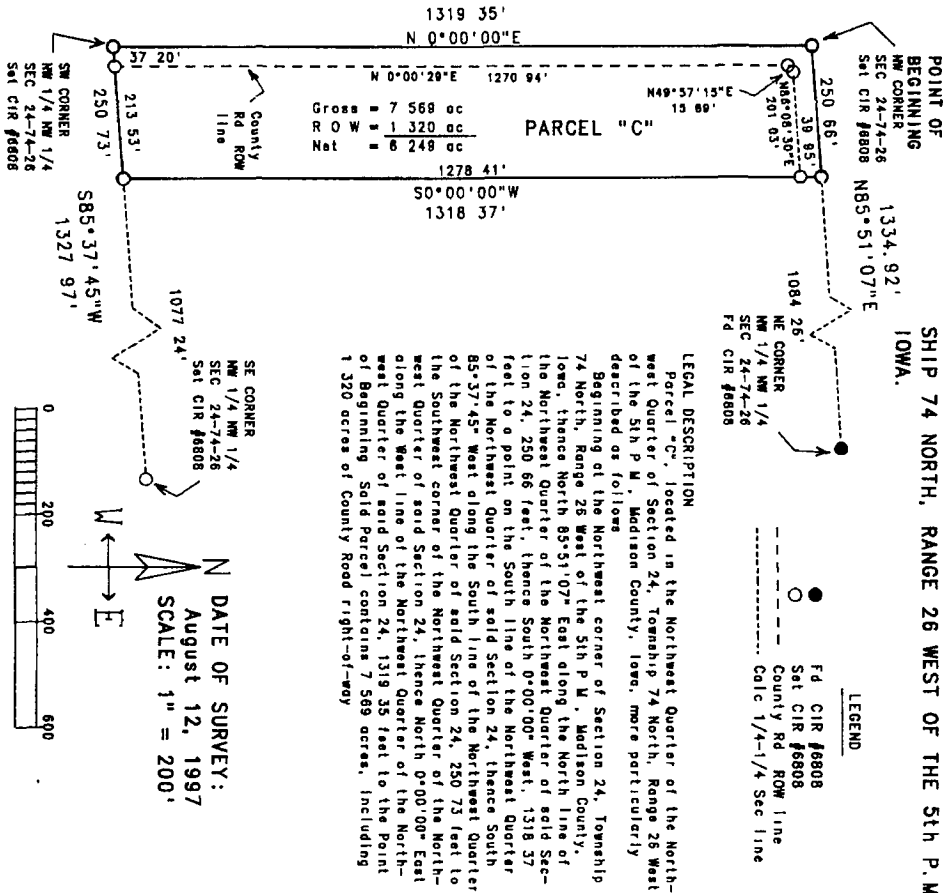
SHIP 74 NORTH, RANGE 26 WEST OF THE 5th P.M. IOWA.

LEGEND
Fd CIR #6808
Set CIR #6808
County Rd ROW line
Calc 1/4-1/4 Sec line

LEGAL DESCRIPTION
Parcel "C", located in the Northwest Quarter of the Northwest Quarter of Section 24, Township 74 North, Range 26 West of the 5th P.M., Madison County, Iowa, more particularly described as follows
Beginning at the Northwest corner of Section 24, Township 74 North, Range 26 West of the 5th P.M., Madison County, Iowa, thence North 85°51'07" East along the North line of the Northwest Quarter of the Northwest Quarter of said Section 24, 250.66 feet, thence South 0°00'00" West, 1318.37 feet to a point on the South line of the Northwest Quarter of the Northwest Quarter of said Section 24, thence South 85°37'45" West along the South line of the Northwest Quarter of the Northwest Quarter of said Section 24, 250.73 feet to the Southwest corner of the Northwest Quarter of the Northwest Quarter of said Section 24, thence North 0°00'00" East along the West line of the Northwest Quarter of the Northwest Quarter of said Section 24, 1319.35 feet to the Point of Beginning. Said Parcel contains 7.569 acres, including 1.320 acres of County Road right-of-way

POINT OF BEGINNING
NW CORNER
SEC 24-74-26
Set CIR #6808

1319.35'
N 0°00'00"E
37.20'
N 0°00'29"E 1270.94'
N49°57'15"E 15.69'
N86°06'30"E 201.03'
39.85'
250.66'
250.73'
213.53'
County Rd ROW line
Gross = 7.569 ac
R O W = 1.320 ac
Net = 6.249 ac
PARCEL "C"
1278.41'
S0°00'00"W
1318.37'

SW CORNER
NW 1/4 NW 1/4
SEC 24-74-26
Set CIR #6808

S85°37'45"W
1327.97'
1077.24'

N85°51'07"E
1334.92'
1084.26'

NE CORNER
NW 1/4 NW 1/4
SEC 24-74-26
Fd CIR #6808

SE CORNER
NW 1/4 NW 1/4
SEC 24-74-26
Set CIR #6808

N
W E
DATE OF SURVEY:
August 12, 1997
SCALE: 1" = 200'

0 200 400 600